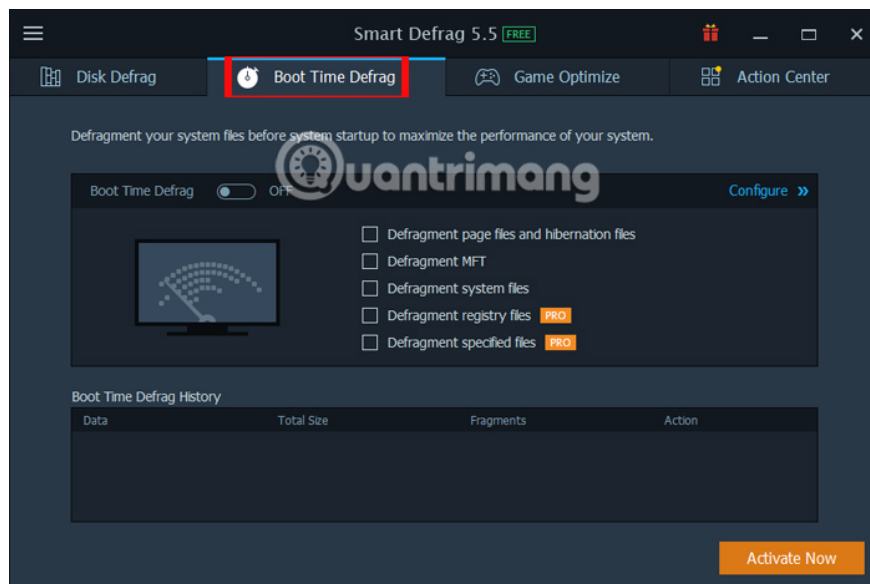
Smart Defrag 5.5 FREE

Disk Defrag
Boot Time Defrag
Game Optimize
Action Center

Defragment your system files before system startup to maximize the performance of your system.

uantrimang

Boot Time Defrag OFF
Configure »

Defragment page files and hibernation files
Defragment MFT
Defragment system files
Defragment registry files PRO
Defragment specified files PRO

Boot Time Defrag History

| Data | Total Size | Fragments | Action |
|---|---|---|---|

Activate Now